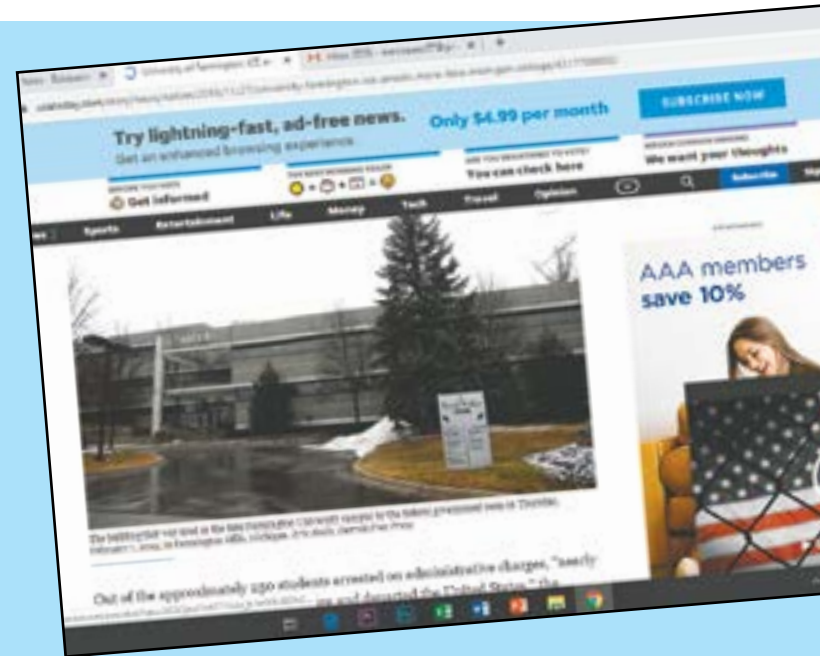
Try lightning-fast, ad-free news.
Get an enhanced browsing experience

Only $4.99 per month

SUBSCRIBE NOW

Get informed

You can check here

We want your thoughts

Sports Entertainment Life Money Tech Travel Opinion

Subscribe

AAA members save 10%

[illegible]

Out of the approximately 250 students arrested on administrative charges, "nearly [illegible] and deported the United States," the